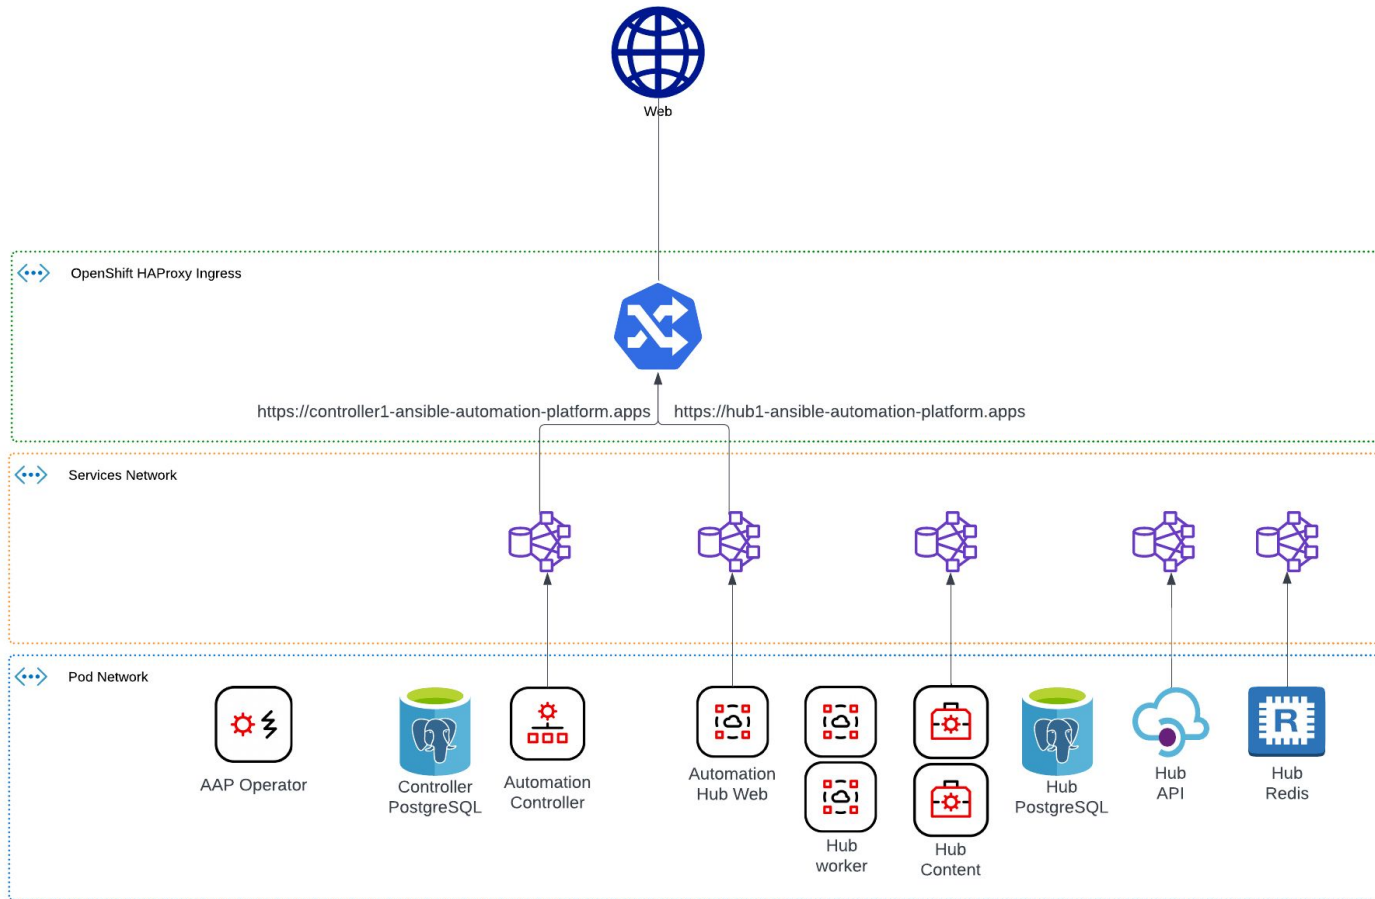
Web

OpenShift HAProxy Ingress

https://controller1-ansible-automation-platform.apps

https://hub1-ansible-automation-platform.apps

Services Network

Pod Network

AAP Operator

Controller PostgreSQL

Automation Controller

Automation Hub Web

Hub worker

Hub Content

Hub PostgreSQL

Hub API

R

Hub Redis